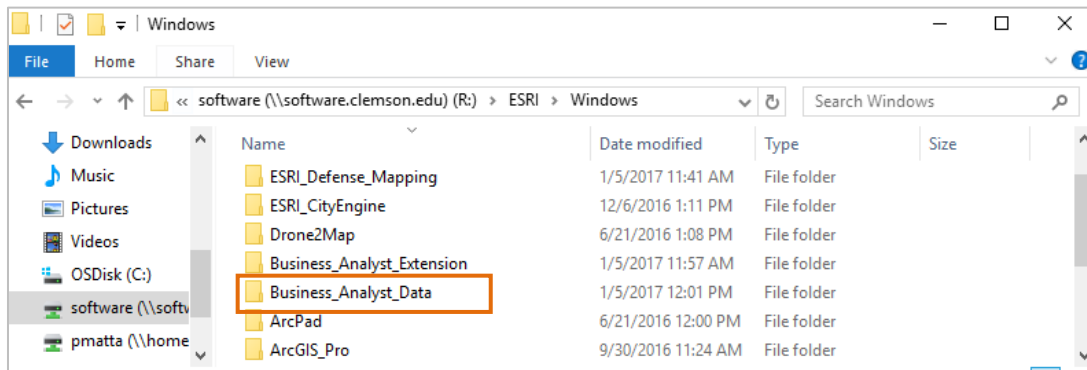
Windows

File | Home | Share | View

« software (\\software.clemson.edu) (R:) › ESRI › Windows

Search Windows

Downloads
Music
Pictures
Videos
OSDisk (C:)
software (\\softv
pmatta (\\home

| Name | Date modified | Type | Size |
|---|---|---|---|
| ESRI_Defense_Mapping | 1/5/2017 11:41 AM | File folder | |
| ESRI_CityEngine | 12/6/2016 1:11 PM | File folder | |
| Drone2Map | 6/21/2016 1:08 PM | File folder | |
| Business_Analyst_Extension | 1/5/2017 11:57 AM | File folder | |
| Business_Analyst_Data | 1/5/2017 12:01 PM | File folder | |
| ArcPad | 6/21/2016 12:00 PM | File folder | |
| ArcGIS_Pro | 9/30/2016 11:24 AM | File folder | |